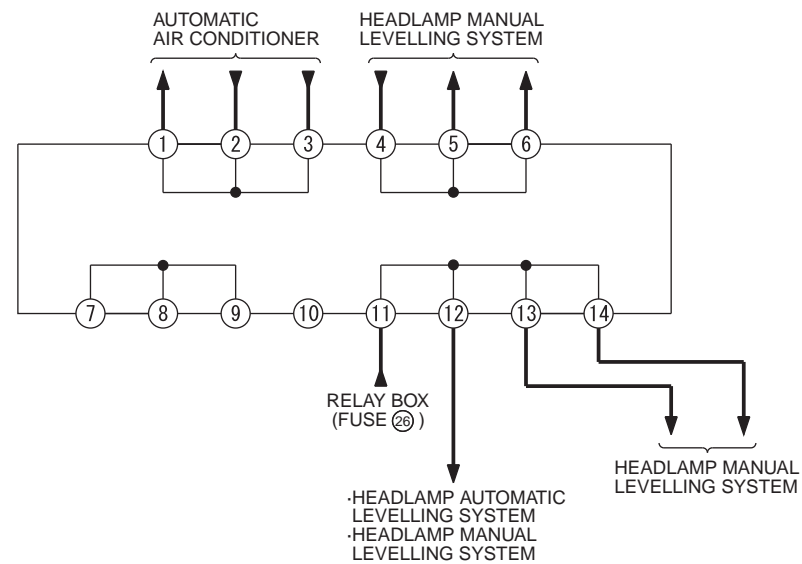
AUTOMATIC AIR CONDITIONER

HEADLAMP MANUAL LEVELLING SYSTEM

1 2 3 4 5 6

7 8 9 10 11 12 13 14

RELAY BOX (FUSE 26)

·HEADLAMP AUTOMATIC LEVELLING SYSTEM
·HEADLAMP MANUAL LEVELLING SYSTEM

HEADLAMP MANUAL LEVELLING SYSTEM